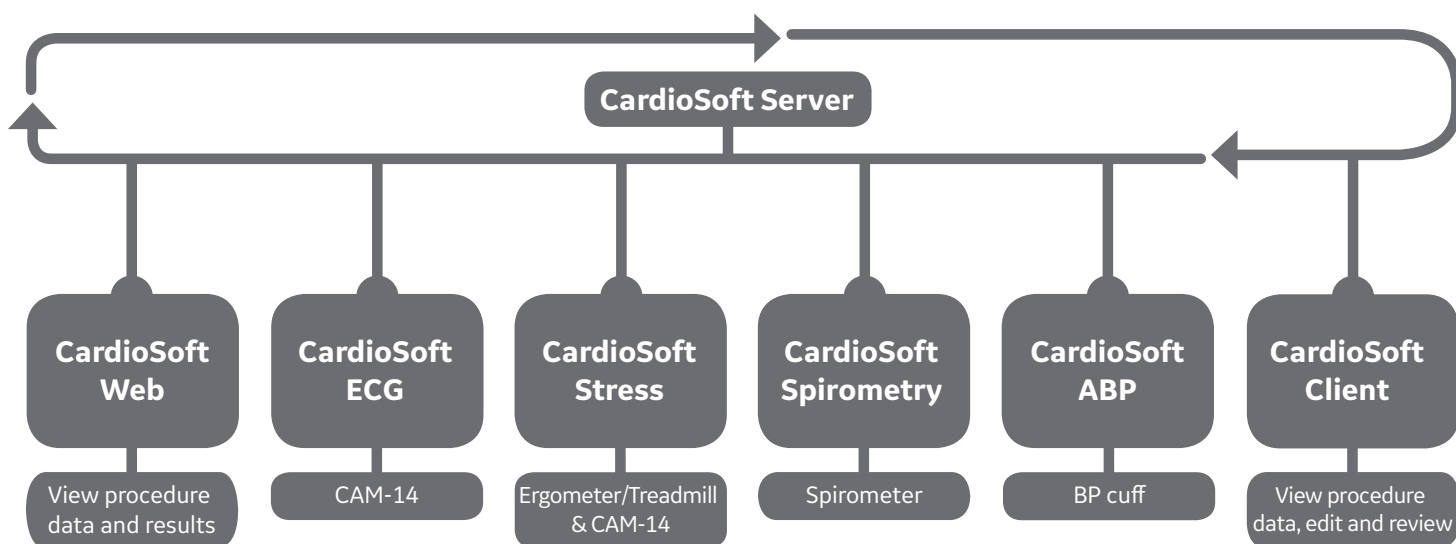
CardioSoft Server

CardioSoft Web

View procedure data and results

CardioSoft ECG

CAM-14

CardioSoft Stress

Ergometer/Treadmill & CAM-14

CardioSoft Spirometry

Spirometer

CardioSoft ABP

BP cuff

CardioSoft Client

View procedure data, edit and review